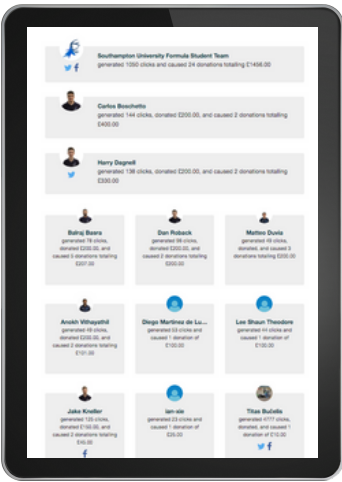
Southampton University Formula Student Team
generated 1050 clicks and caused 24 donations totalling £1456.00

Carlos Boschetto
generated 144 clicks, donated £200.00, and caused 2 donations totalling £400.00

Harry Dagnell
generated 138 clicks, donated £200.00, and caused 2 donations totalling £330.00

Balraj Basra
generated 78 clicks, donated £200.00, and caused 3 donations totalling £207.00

Dan Roback
generated 98 clicks, donated £200.00, and caused 2 donations totalling £350.00

Matteo Duvia
generated 49 clicks, donated £200.00, and caused 1 donation totalling £200.00

Anokh Vithayathil
generated 49 clicks, donated £200.00, and caused 2 donations totalling £101.00

Diego Martinez de Lu...
generated 53 clicks and caused 1 donation of £100.00

Lee Shaun Theodore
generated 44 clicks and caused 1 donation of £100.00

Jake Kneller
generated 135 clicks, donated £150.00, and caused 2 donations totalling £40.00

ian-sie
generated 23 clicks and caused 1 donation of £25.00

Titas Bučelis
generated 4777 clicks, donated £20.00, and caused 1 donation of £10.00